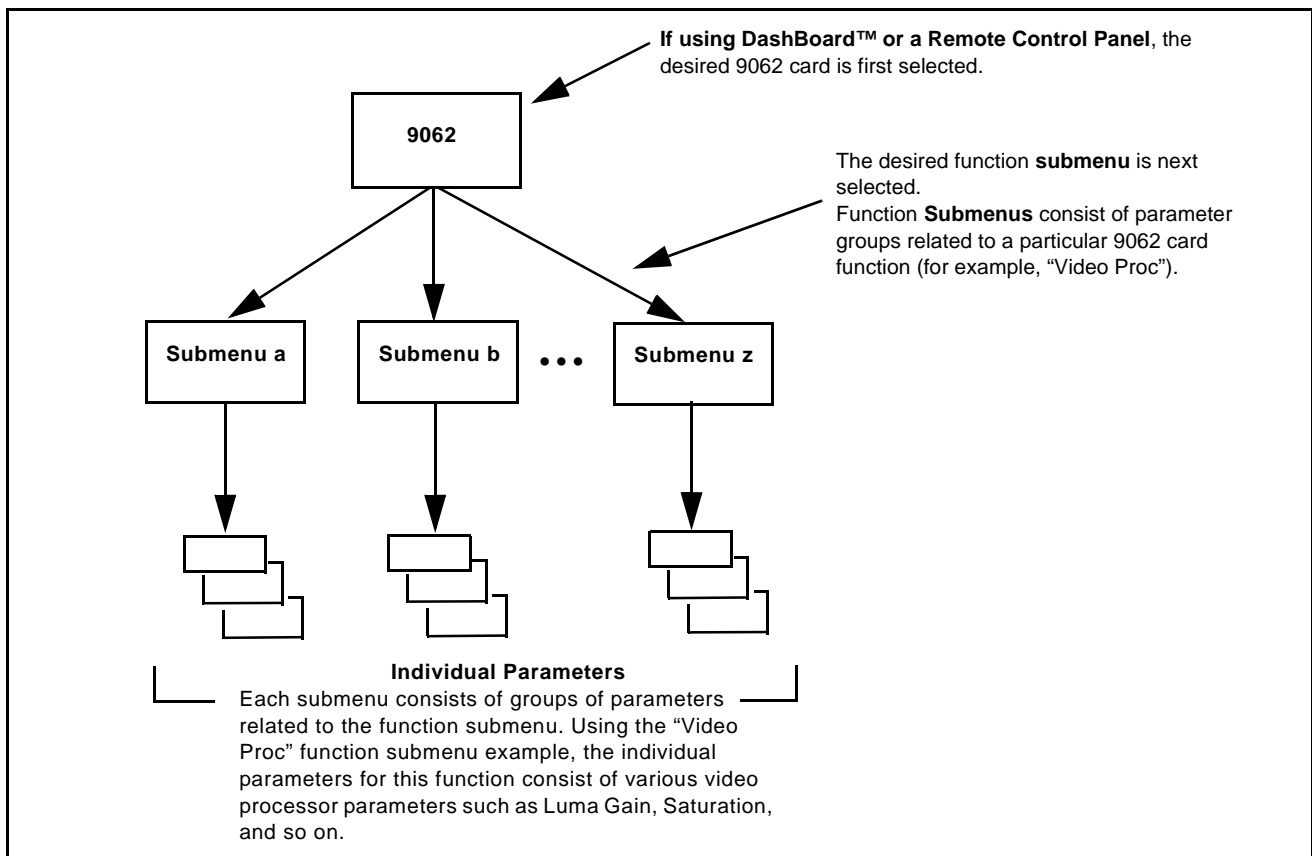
**If using DashBoard™ or a Remote Control Panel**, the desired 9062 card is first selected.

9062

The desired function **submenu** is next selected.
Function **Submenus** consist of parameter groups related to a particular 9062 card function (for example, "Video Proc").

Submenu a

Submenu b

•••

Submenu z

**Individual Parameters**
Each submenu consists of groups of parameters related to the function submenu. Using the "Video Proc" function submenu example, the individual parameters for this function consist of various video processor parameters such as Luma Gain, Saturation, and so on.